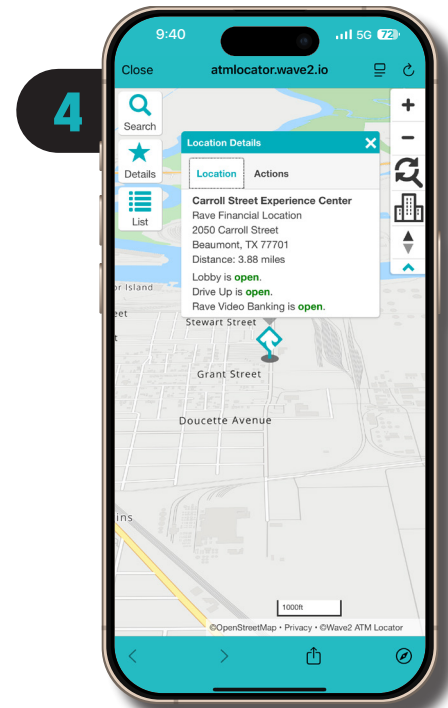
4

9:40 5G 72

Close atmlocator.wave2.io

Search

Details

List

Location Details

Location Actions

Carroll Street Experience Center
Rave Financial Location
2050 Carroll Street
Beaumont, TX 77701
Distance: 3.88 miles

Lobby is open.
Drive Up is open.
Rave Video Banking is open.

r Island

eet

Stewart Street

Grant Street

Doucette Avenue

ins

1000ft

©OpenStreetMap • Privacy • ©Wave2 ATM Locator